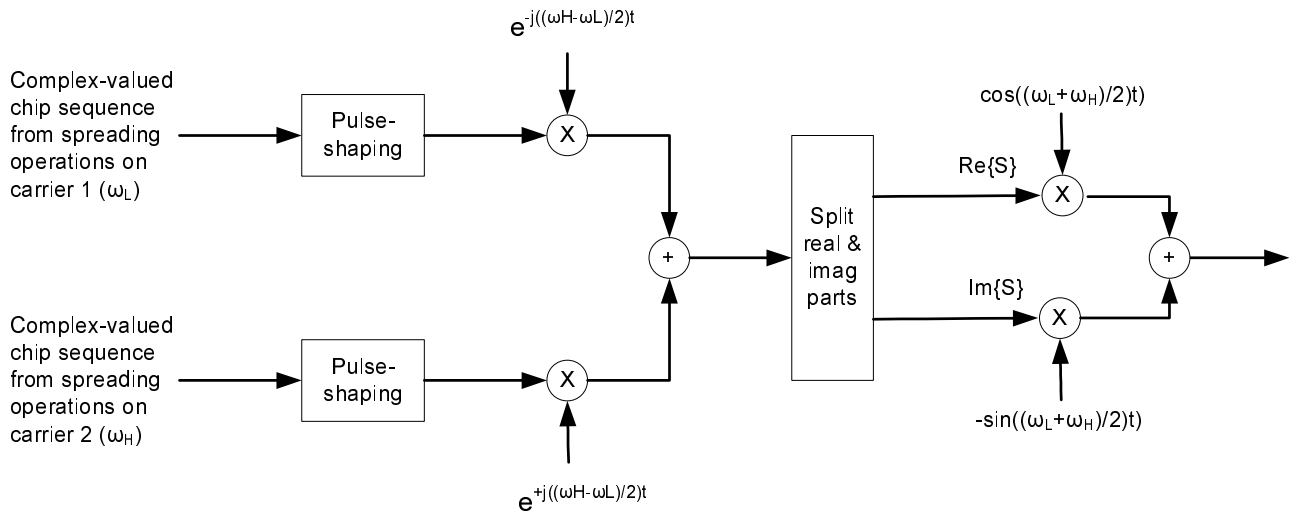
$e^{-j((\omega H-\omega L)/2)t}$

Complex-valued chip sequence from spreading operations on carrier 1 ($\omega_L$)

Pulse-shaping

X

$\cos((\omega_L+\omega_H)/2)t)$

Re{S}

X

Split real & imag parts

+

+

Im{S}

X

Complex-valued chip sequence from spreading operations on carrier 2 ($\omega_H$)

Pulse-shaping

X

$-\sin((\omega_L+\omega_H)/2)t)$

$e^{+j((\omega H-\omega L)/2)t}$